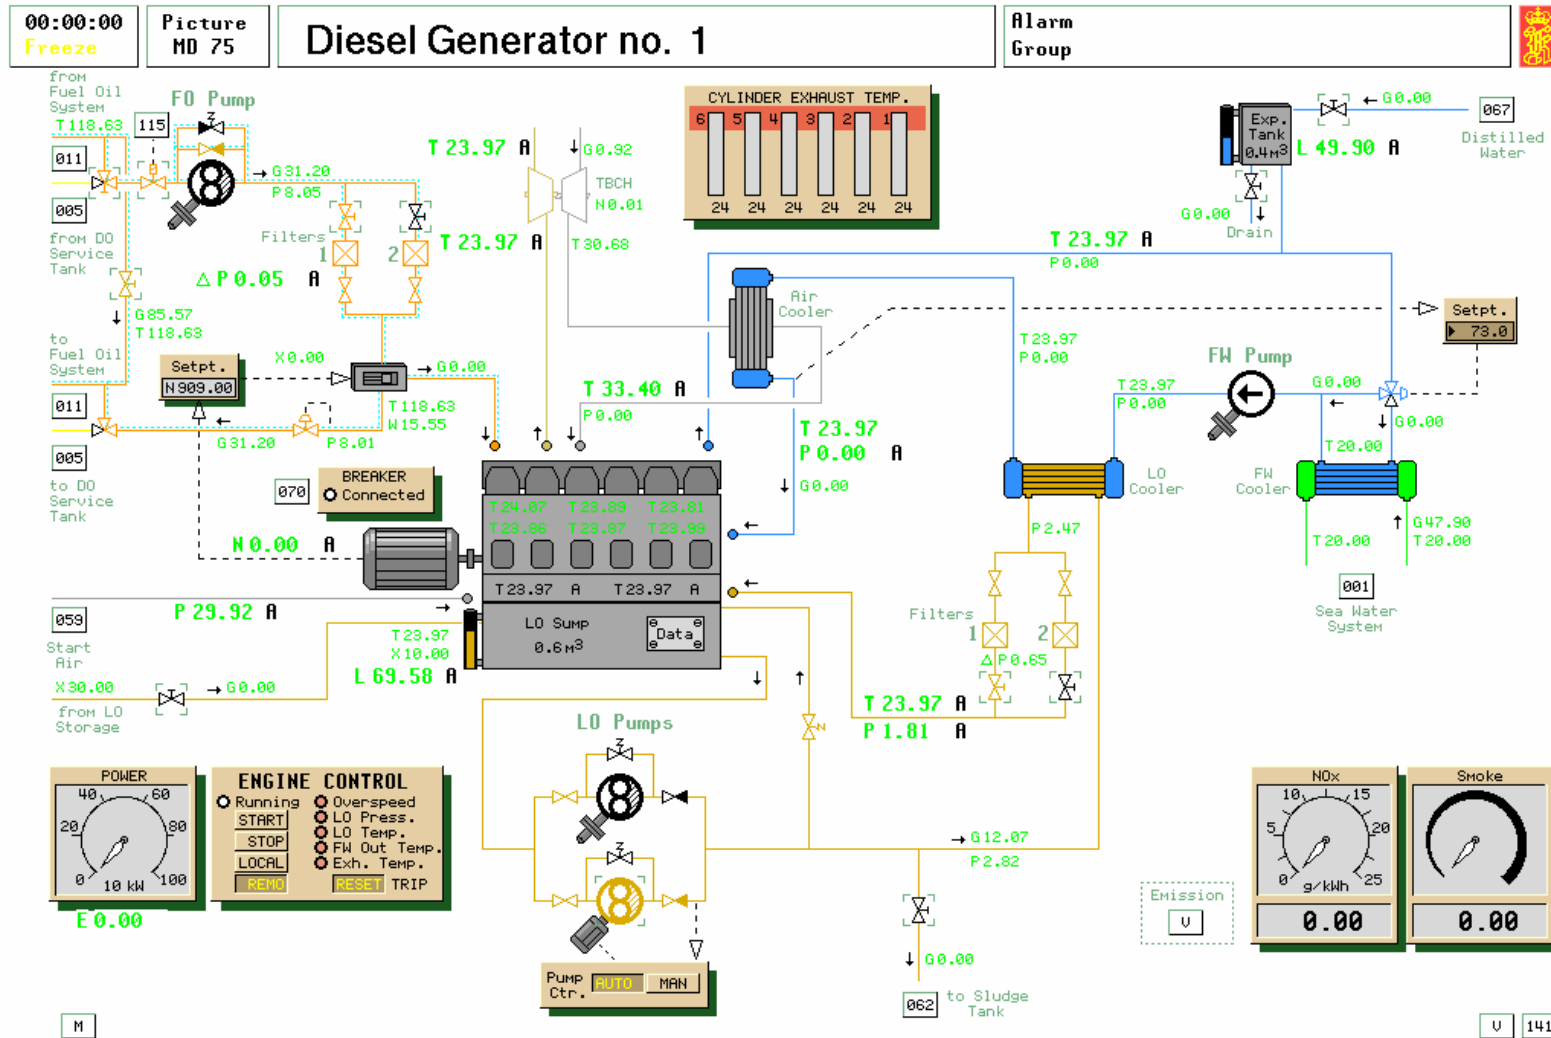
00:00:00
Freeze

Picture
MD 75

Diesel Generator no. 1

Alarm
Group

from Fuel Oil System
T 118.63
115
011
005
from DO Service Tank
FO Pump
G 31.20
P 8.05
Filters
1
2
△P 0.05 A
G 85.57
T 118.63
to Fuel Oil System
Setpt.
N 909.00
X 0.00
G 0.00
011
005
to DO Service Tank
T 118.63
W 15.55
G 31.20
P 8.01
T 23.97 A
G 0.92
TBCH
N 0.01
T 23.97 A
T 30.68

CYLINDER EXHAUST TEMP.
6 5 4 3 2 1
24 24 24 24 24 24

Exp. Tank
$0.4M^3$
L 49.90 A
G 0.00
067
Distilled Water
G 0.00
Drain
T 23.97 A
P 0.00
Air Cooler
T 23.97
P 0.00
Setpt.
73.0
FW Pump
T 23.97
P 0.00
G 0.00
G 0.00
T 20.00
T 33.40 A
P 0.00
T 23.97
P 0.00 A
G 0.00
LO Cooler
FW Cooler
G 47.90
T 20.00
T 20.00
001
Sea Water System
P 2.47

BREAKER
070
Connected
N 0.00 A
T 24.07 T 23.89 T 23.81
T 23.86 T 23.87 T 23.99
T 23.97 A T 23.97 A
059
Start Air
P 29.92 A
LO Sump
$0.6M^3$
Data
T 23.97
X 10.00
L 69.58 A
X 30.00
G 0.00
from LO Storage
Filters
1 2
△P 0.65
T 23.97 A
P 1.81 A

LO Pumps
G 12.07
P 2.82

POWER
40 60
20 80
0 10 kW 100
E 0.00

ENGINE CONTROL
Running
START
STOP
LOCAL
REMO
Overspeed
LO Press.
LO Temp.
FW Out Temp.
Exh. Temp.
RESET TRIP

Pump Ctr.
AUTO MAN

G 0.00
062
to Sludge Tank

Emission
V

NOx
10 15
5 20
0 g/kWh 25
0.00

Smoke
0.00

M
V
141